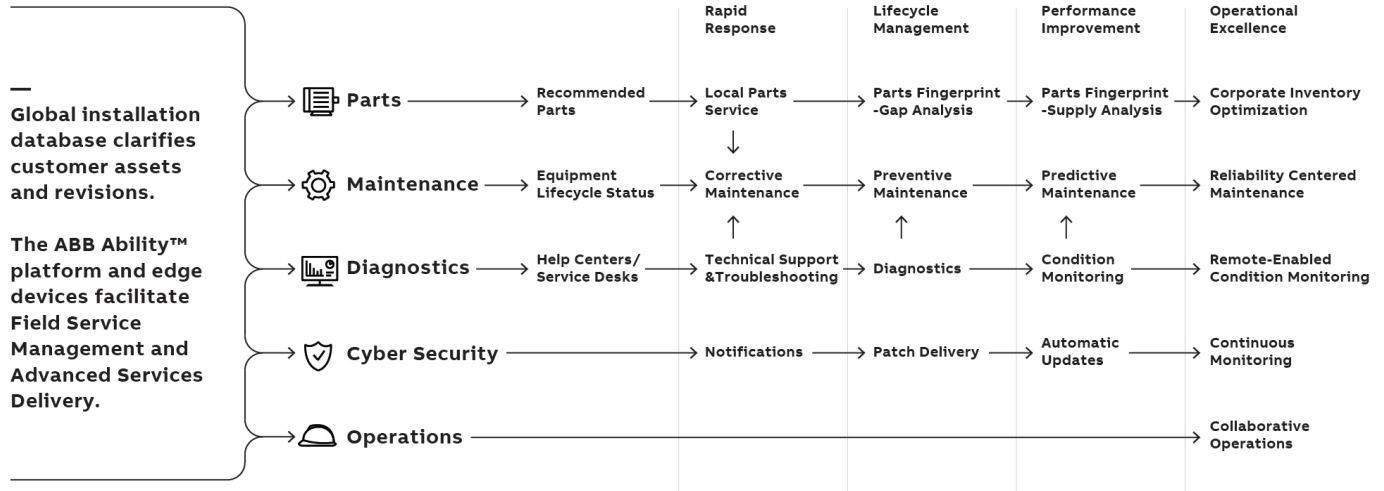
—
Global installation database clarifies customer assets and revisions.

The ABB Ability™ platform and edge devices facilitate Field Service Management and Advanced Services Delivery.

| | | Rapid Response | Lifecycle Management | Performance Improvement | Operational Excellence |
|---|---|---|---|---|---|
| Parts | Recommended Parts | Local Parts Service | Parts Fingerprint -Gap Analysis | Parts Fingerprint -Supply Analysis | Corporate Inventory Optimization |
| Maintenance | Equipment Lifecycle Status | Corrective Maintenance | Preventive Maintenance | Predictive Maintenance | Reliability Centered Maintenance |
| Diagnostics | Help Centers/ Service Desks | Technical Support &Troubleshooting | Diagnostics | Condition Monitoring | Remote-Enabled Condition Monitoring |
| Cyber Security | | Notifications | Patch Delivery | Automatic Updates | Continuous Monitoring |
| Operations | | | | | Collaborative Operations |